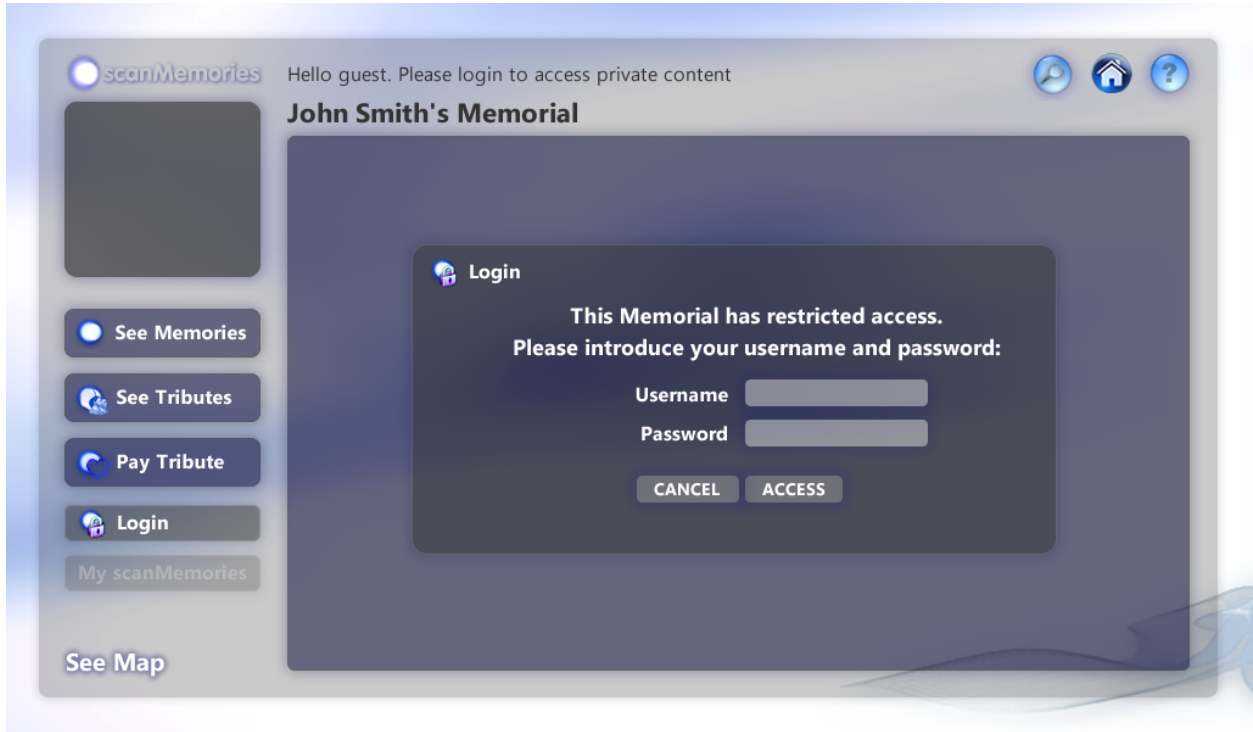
scanMemories

Hello guest. Please login to access private content

John Smith's Memorial

See Memories

See Tributes

Pay Tribute

Login

My scanMemories

See Map

Login

This Memorial has restricted access.
Please introduce your username and password:

Username

Password

CANCEL ACCESS